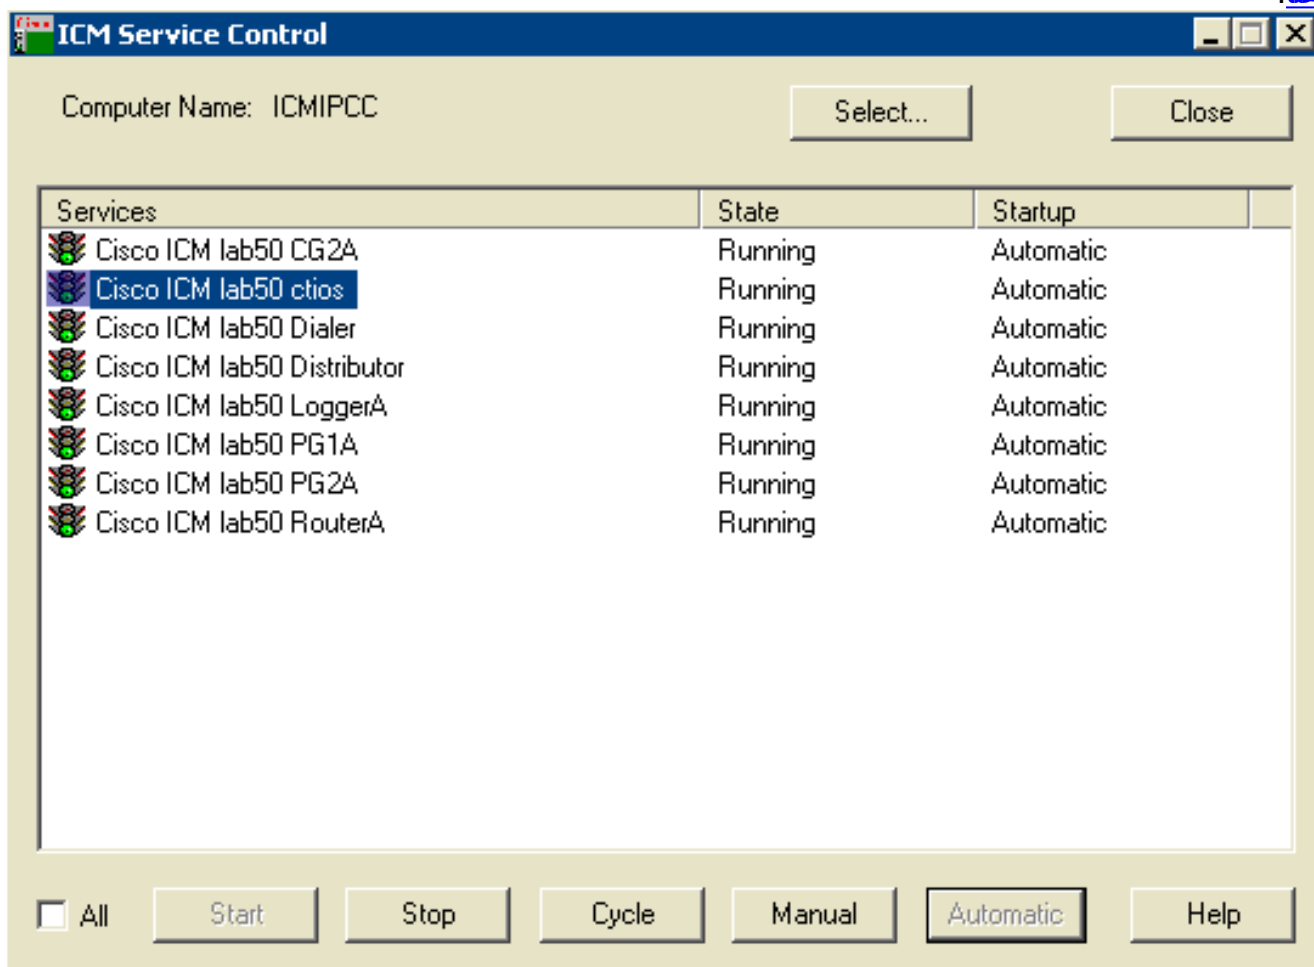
ICM Service Control

Computer Name: ICMIPCC

Select...

Close

| Services | State | Startup |
|---|---|---|
| Cisco ICM lab50 CG2A | Running | Automatic |
| Cisco ICM lab50 ctios | Running | Automatic |
| Cisco ICM lab50 Dialer | Running | Automatic |
| Cisco ICM lab50 Distributor | Running | Automatic |
| Cisco ICM lab50 LoggerA | Running | Automatic |
| Cisco ICM lab50 PG1A | Running | Automatic |
| Cisco ICM lab50 PG2A | Running | Automatic |
| Cisco ICM lab50 RouterA | Running | Automatic |

All

Start

Stop

Cycle

Manual

Automatic

Help